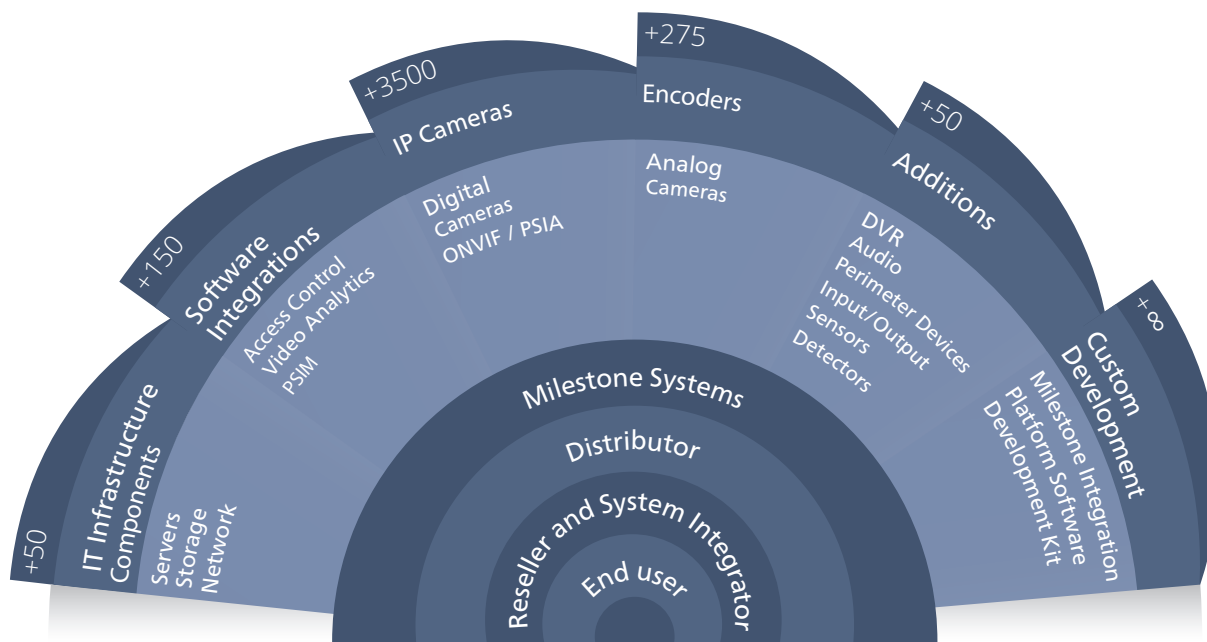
+50
IT Infrastructure Components
Servers
Storage
Network

+150
Software Integrations
Access Control
Video Analytics
PSIM

+3500
IP Cameras
Digital Cameras
ONVIF / PSIA

+275
Encoders
Analog Cameras

+50
Additions
DVR
Audio
Perimeter Devices
Input/Output
Sensors
Detectors

+∞
Custom Development
Milestone Integration Platform Software Development Kit

Milestone Systems
Distributor
Reseller and System Integrator
End user